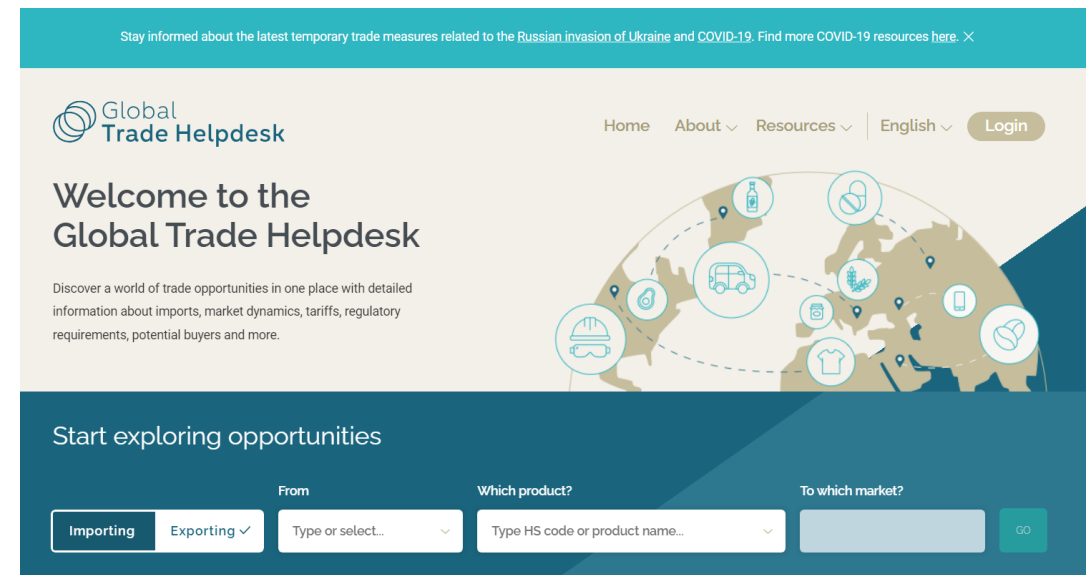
Stay informed about the latest temporary trade measures related to the Russian invasion of Ukraine and COVID-19. Find more COVID-19 resources here. ✕

Global
Trade Helpdesk

Home About Resources English Login

Welcome to the Global Trade Helpdesk

Discover a world of trade opportunities in one place with detailed information about imports, market dynamics, tariffs, regulatory requirements, potential buyers and more.

Start exploring opportunities

Importing Exporting ✓

From
Type or select...

Which product?
Type HS code or product name...

To which market?

GO